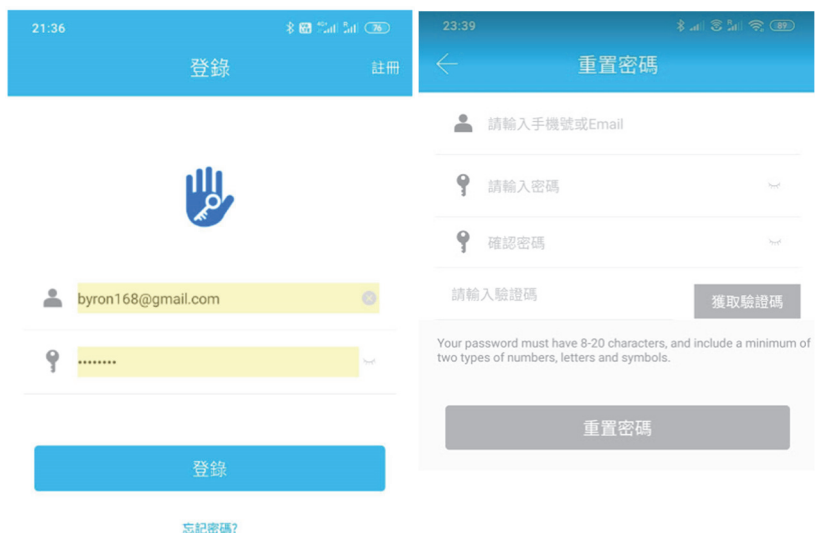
21:36

登錄

註冊

byron168@gmail.com

••••••••

登錄

忘記密碼?

23:39

重置密碼

請輸入手機號或Email

請輸入密碼

確認密碼

請輸入驗證碼

獲取驗證碼

Your password must have 8-20 characters, and include a minimum of two types of numbers, letters and symbols.

重置密碼